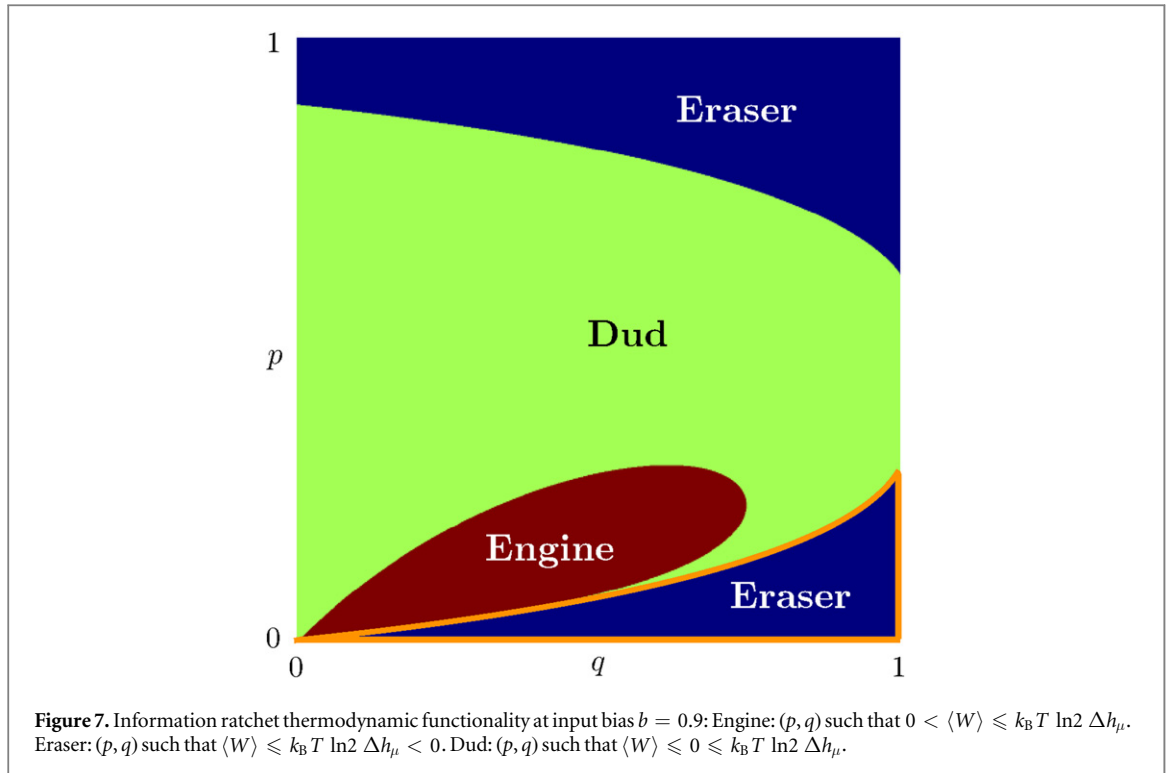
1

Eraser

Dud

$p$

Engine

Eraser

0

0

$q$

1

**Figure 7.** Information ratchet thermodynamic functionality at input bias $b = 0.9$: Engine: $(p, q)$ such that $0 < \langle W \rangle \leqslant k_B T \ln 2 \, \Delta h_\mu$. Eraser: $(p, q)$ such that $\langle W \rangle \leqslant k_B T \ln 2 \, \Delta h_\mu < 0$. Dud: $(p, q)$ such that $\langle W \rangle \leqslant 0 \leqslant k_B T \ln 2 \, \Delta h_\mu$.